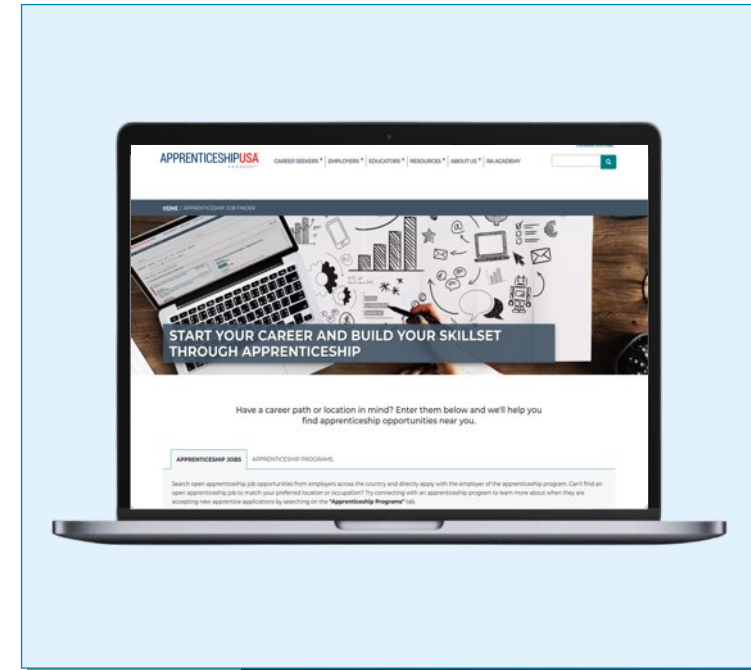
APPRENTICESHIPUSA

CAREER SEEKERS | EMPLOYERS | EDUCATORS | RESOURCES | ABOUT US | RA ACADEMY

HOME / APPRENTICESHIP JOB FINDER

START YOUR CAREER AND BUILD YOUR SKILLSET THROUGH APPRENTICESHIP

Have a career path or location in mind? Enter them below and we'll help you find apprenticeship opportunities near you.

APPRENTICESHIP JOBS | APPRENTICESHIP PROGRAMS

Search open apprenticeship job opportunities from employers across the country and directly apply with the employer of the apprenticeship program. Can't find an open apprenticeship job to match your preferred location or occupation? Try connecting with an apprenticeship program to learn more about when they are accepting new apprentice applications by searching on the "Apprenticeship Programs" tab.